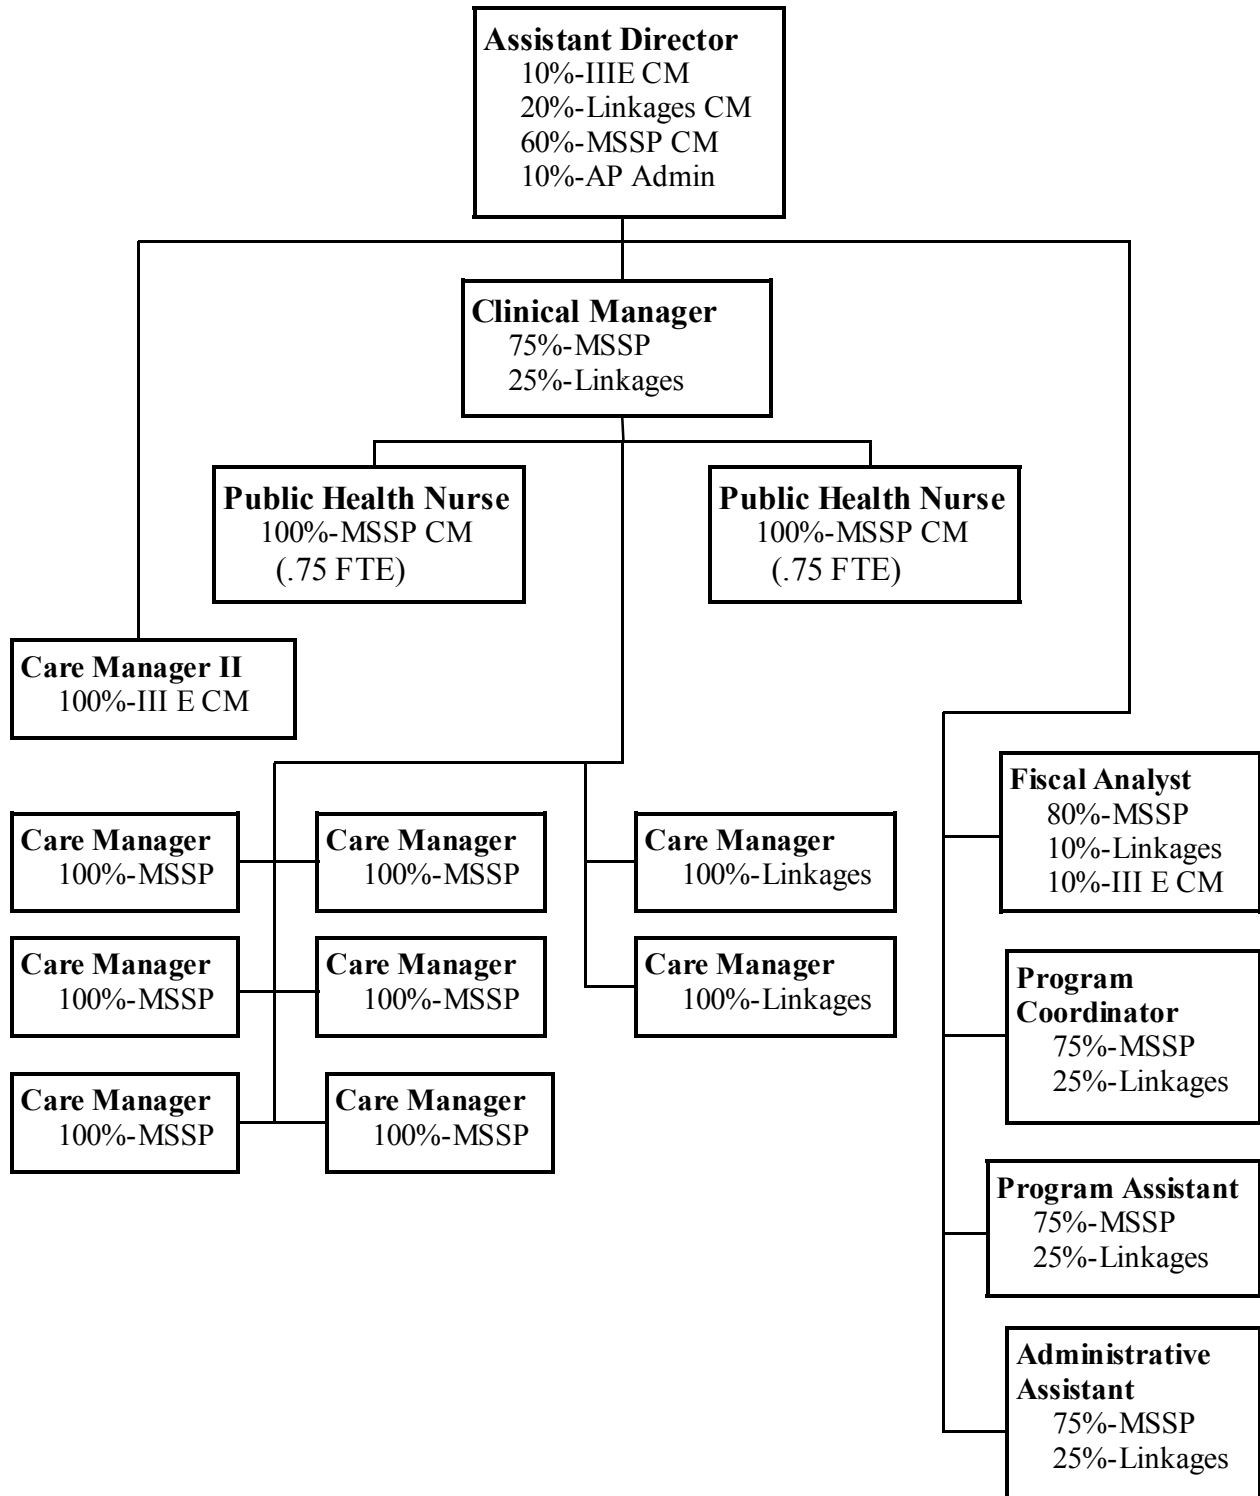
Assistant Director
10%-IIIE CM
20%-Linkages CM
60%-MSSP CM
10%-AP Admin

Clinical Manager
75%-MSSP
25%-Linkages

Public Health Nurse
100%-MSSP CM
(.75 FTE)

Public Health Nurse
100%-MSSP CM
(.75 FTE)

Care Manager II
100%-III E CM

Fiscal Analyst
80%-MSSP
10%-Linkages
10%-III E CM

Care Manager
100%-MSSP

Care Manager
100%-MSSP

Care Manager
100%-Linkages

Care Manager
100%-MSSP

Care Manager
100%-MSSP

Care Manager
100%-Linkages

Program Coordinator
75%-MSSP
25%-Linkages

Care Manager
100%-MSSP

Care Manager
100%-MSSP

Program Assistant
75%-MSSP
25%-Linkages

Administrative Assistant
75%-MSSP
25%-Linkages